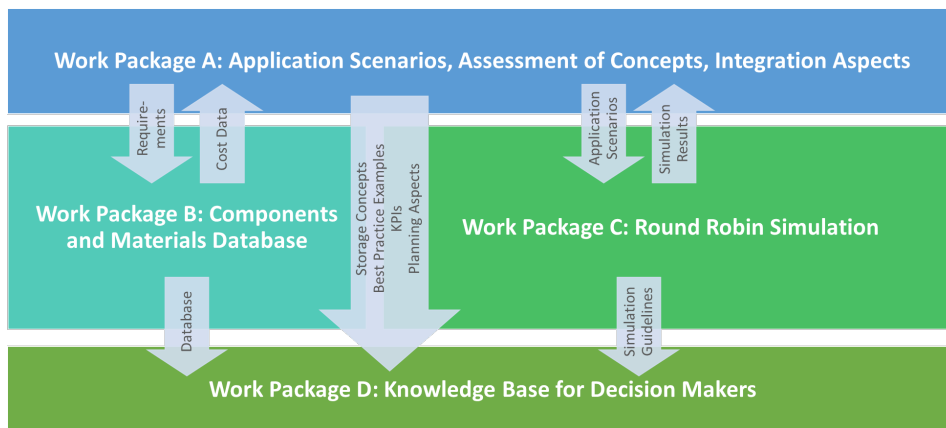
Work Package A: Application Scenarios, Assessment of Concepts, Integration Aspects

Requirements

Cost Data

Storage Concepts
Best Practice Examples
KPIs
Planning Aspects

Application Scenarios

Simulation Results

Work Package B: Components and Materials Database

Work Package C: Round Robin Simulation

Database

Simulation Guidelines

Work Package D: Knowledge Base for Decision Makers